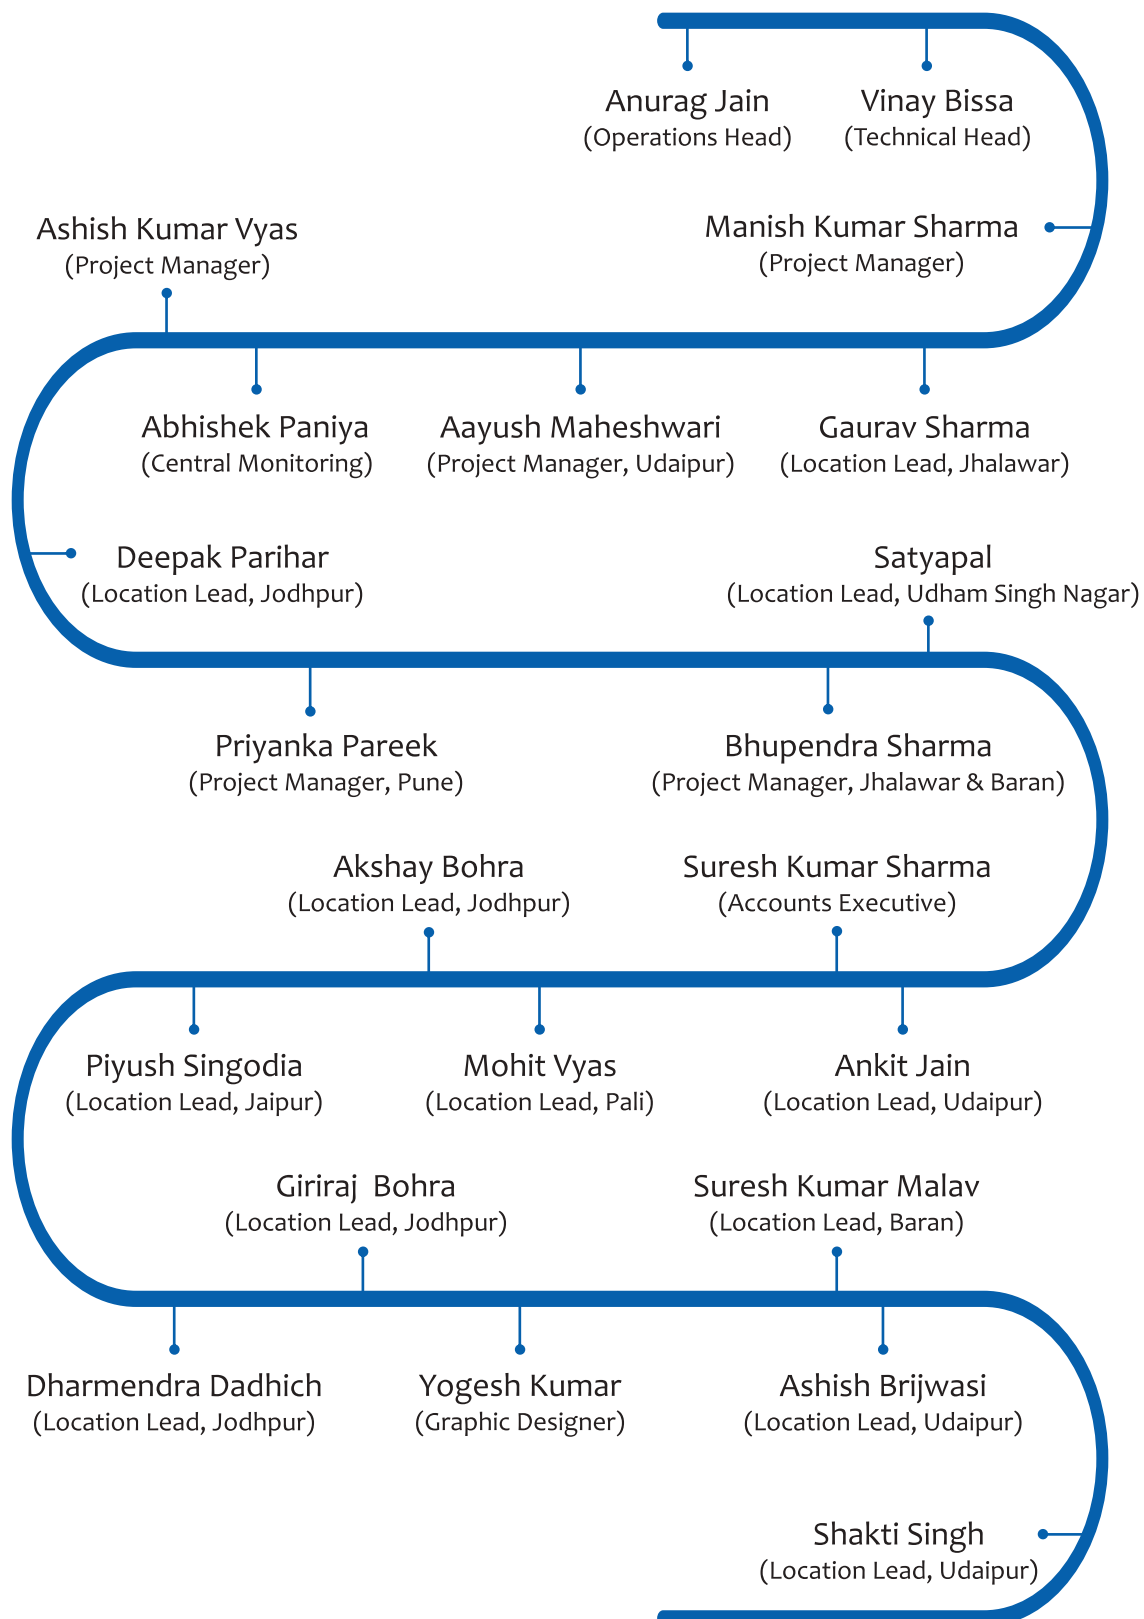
Anurag Jain
(Operations Head)

Vinay Bissa
(Technical Head)

Ashish Kumar Vyas
(Project Manager)

Manish Kumar Sharma
(Project Manager)

Abhishek Paniya
(Central Monitoring)

Aayush Maheshwari
(Project Manager, Udaipur)

Gaurav Sharma
(Location Lead, Jhalawar)

Deepak Parihar
(Location Lead, Jodhpur)

Satyapal
(Location Lead, Udham Singh Nagar)

Priyanka Pareek
(Project Manager, Pune)

Bhupendra Sharma
(Project Manager, Jhalawar & Baran)

Akshay Bohra
(Location Lead, Jodhpur)

Suresh Kumar Sharma
(Accounts Executive)

Piyush Singodia
(Location Lead, Jaipur)

Mohit Vyas
(Location Lead, Pali)

Ankit Jain
(Location Lead, Udaipur)

Giriraj Bohra
(Location Lead, Jodhpur)

Suresh Kumar Malav
(Location Lead, Baran)

Dharmendra Dadhich
(Location Lead, Jodhpur)

Yogesh Kumar
(Graphic Designer)

Ashish Brijwasi
(Location Lead, Udaipur)

Shakti Singh
(Location Lead, Udaipur)